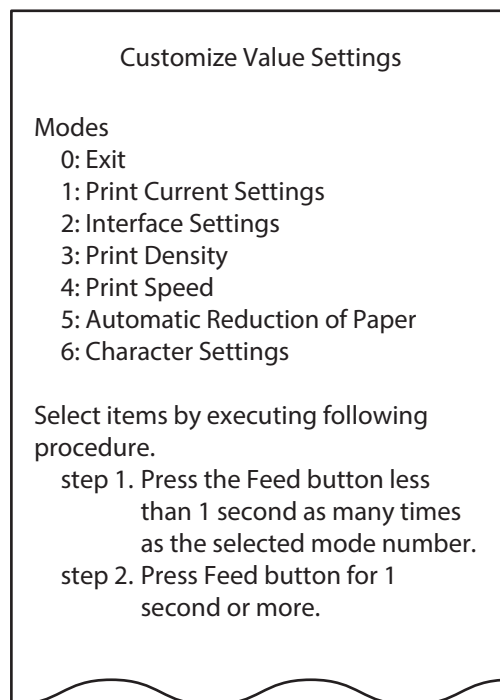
Customize Value Settings

Modes
0: Exit
1: Print Current Settings
2: Interface Settings
3: Print Density
4: Print Speed
5: Automatic Reduction of Paper
6: Character Settings

Select items by executing following procedure.
step 1. Press the Feed button less than 1 second as many times as the selected mode number.
step 2. Press Feed button for 1 second or more.